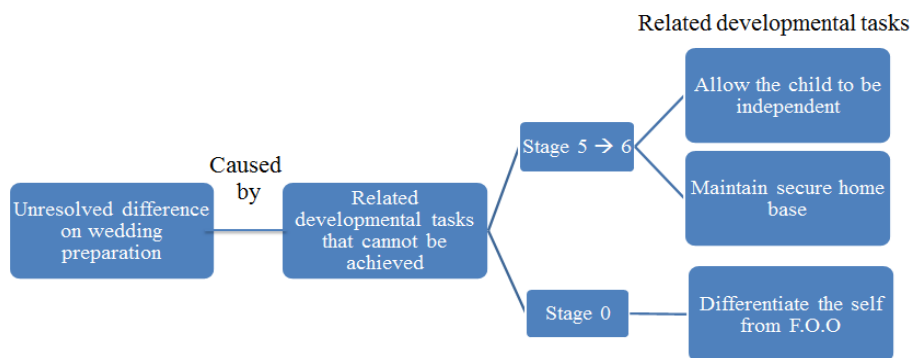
Related developmental tasks

Caused by

Unresolved difference on wedding preparation

Related developmental tasks that cannot be achieved

Stage 5 → 6

Allow the child to be independent

Maintain secure home base

Stage 0

Differentiate the self from F.O.O